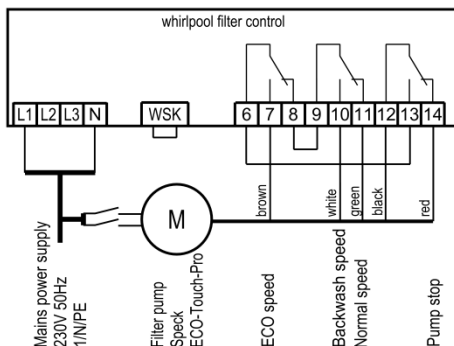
whirlpool filter control

L1 L2 L3 N

WSK

6 7 8 9 10 11 12 13 14

M

brown

white

green

black

red

Mains power supply 230V 50Hz 1/N/PE

Filter pump Speck ECO-Touch-Pro

ECO speed

Backwash speed

Normal speed

Pump stop